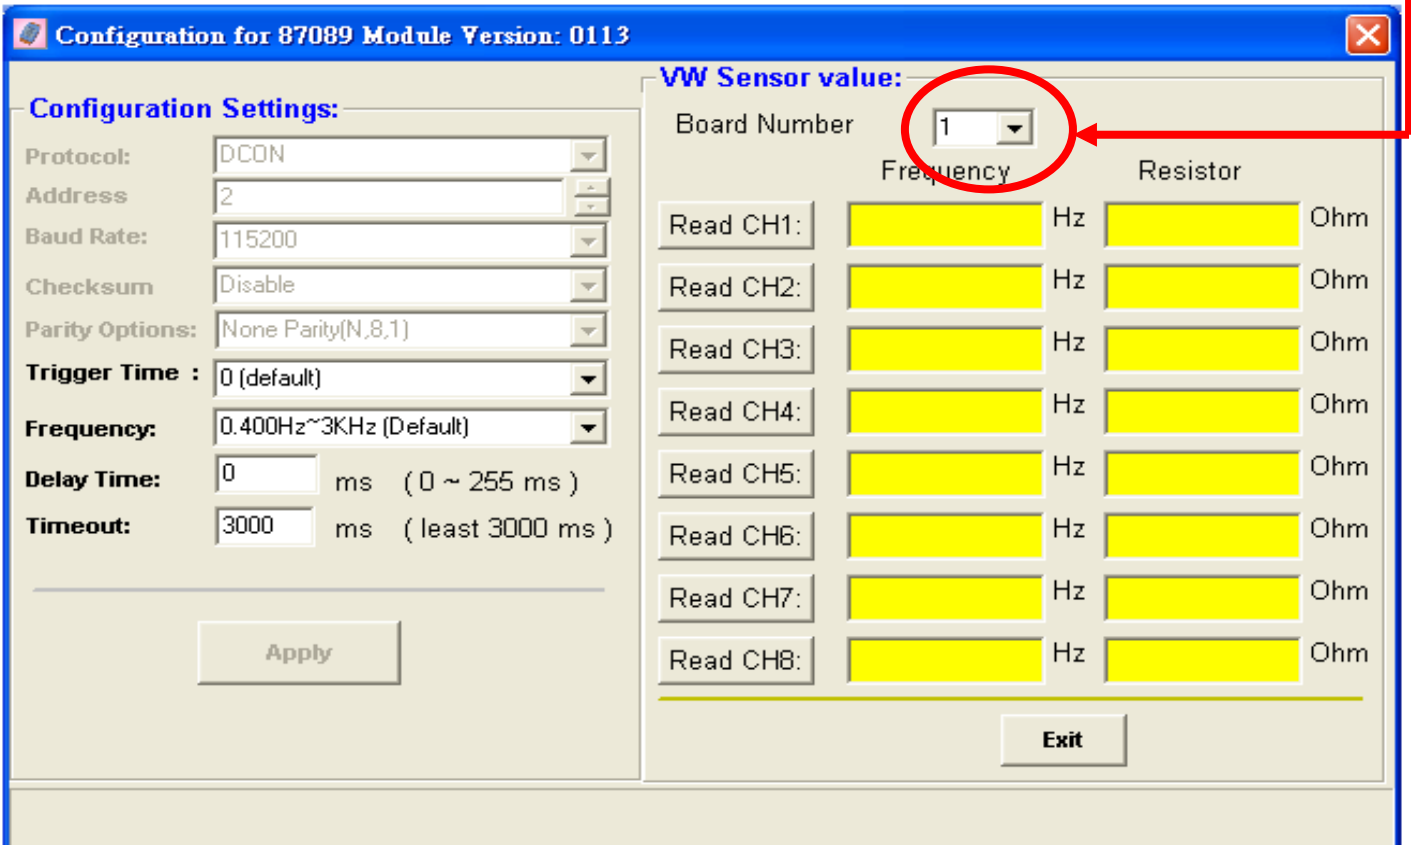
Configuration for 87089 Module Version: 0113

Configuration Settings:

Protocol: DCON

Address 2

Baud Rate: 115200

Checksum Disable

Parity Options: None Parity(N,8,1)

Trigger Time : 0 (default)

Frequency: 0.400Hz~3KHz (Default)

Delay Time: 0 ms ( 0 ~ 255 ms )

Timeout: 3000 ms ( least 3000 ms )

Apply

VW Sensor value:

Board Number 1

| | Frequency | | Resistor | |
|---|---|---|---|---|
| Read CH1: | | Hz | | Ohm |
| Read CH2: | | Hz | | Ohm |
| Read CH3: | | Hz | | Ohm |
| Read CH4: | | Hz | | Ohm |
| Read CH5: | | Hz | | Ohm |
| Read CH6: | | Hz | | Ohm |
| Read CH7: | | Hz | | Ohm |
| Read CH8: | | Hz | | Ohm |

Exit